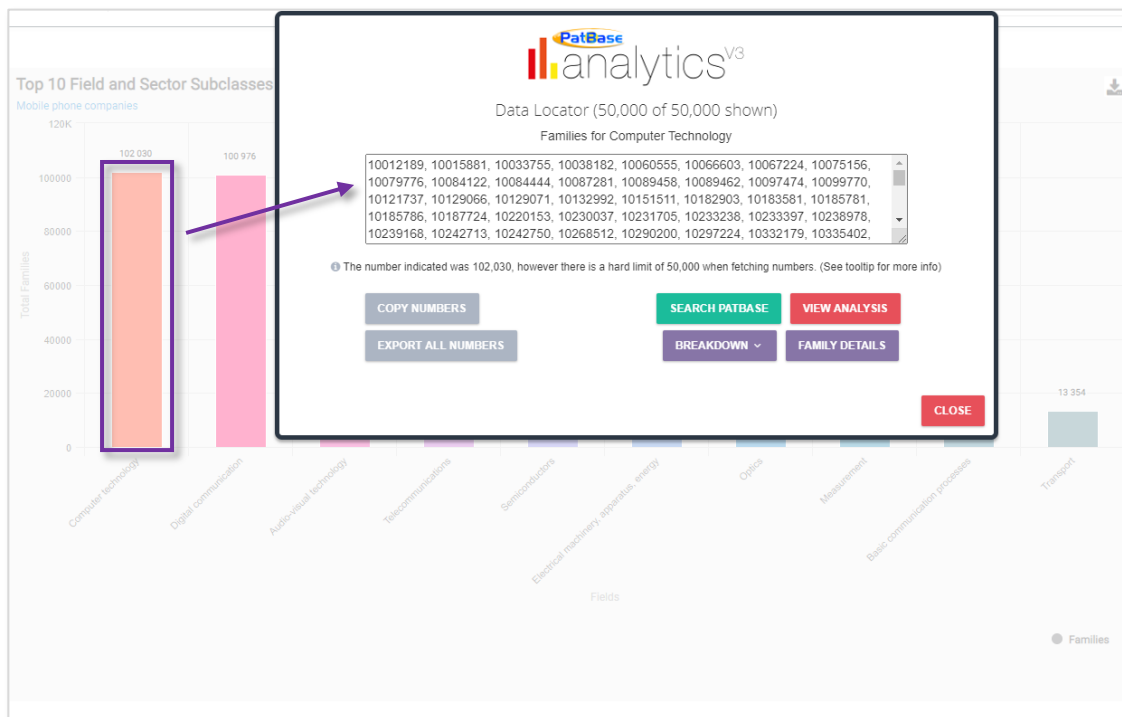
Top 10 Field and Sector Subclasses
Mobile phone companies

120K
100000
80000
60000
40000
20000
0
Total Families

102 030
100 976
13 354

Computer technology
Digital communication
Audio-visual technology
Telecommunications
Semiconductors
Electrical machinery, apparatus, energy
Optics
Measurement
Basic communication processes
Transport

Fields

Families

PatBase
analytics V3

Data Locator (50,000 of 50,000 shown)
Families for Computer Technology

10012189, 10015881, 10033755, 10038182, 10060555, 10066603, 10067224, 10075156, 10079776, 10084122, 10084444, 10087281, 10089458, 10089462, 10097474, 10099770, 10121737, 10129066, 10129071, 10132992, 10151511, 10182903, 10183581, 10185781, 10185786, 10187724, 10220153, 10230037, 10231705, 10233238, 10233397, 10238978, 10239168, 10242713, 10242750, 10268512, 10290200, 10297224, 10332179, 10335402,

The number indicated was 102,030, however there is a hard limit of 50,000 when fetching numbers. (See tooltip for more info)

COPY NUMBERS
EXPORT ALL NUMBERS
SEARCH PATBASE
VIEW ANALYSIS
BREAKDOWN
FAMILY DETAILS
CLOSE